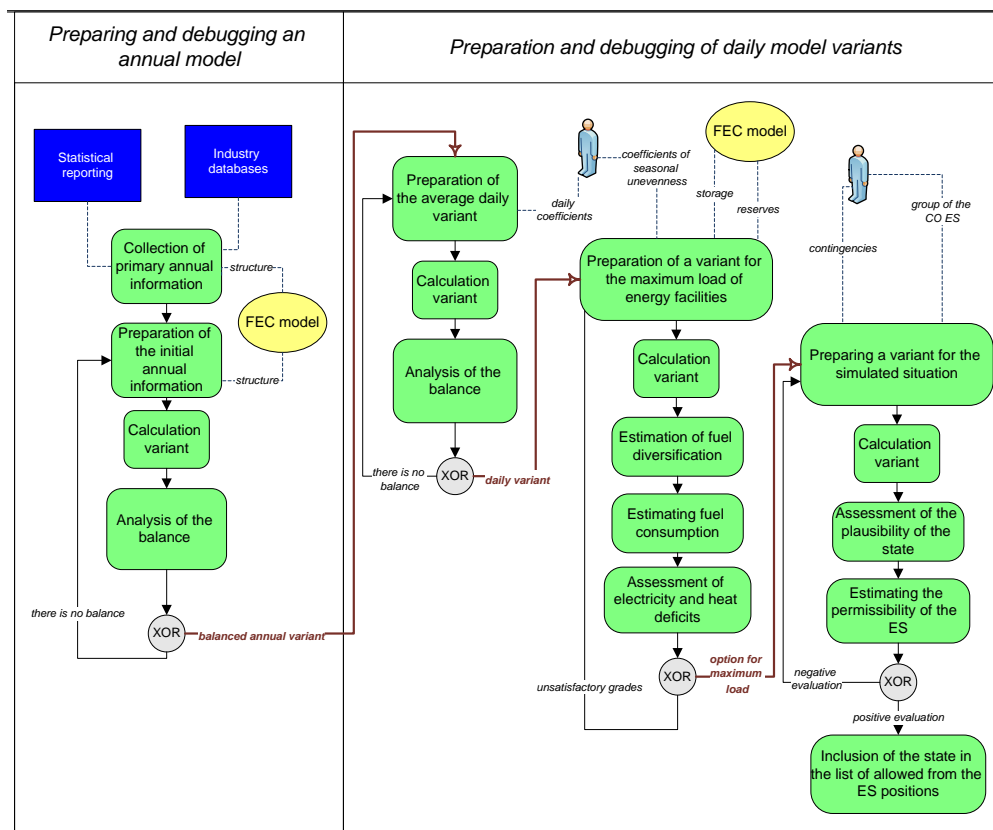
Preparing and debugging an annual model

Preparation and debugging of daily model variants

Statistical reporting

Industry databases

Collection of primary annual information

structure

FEC model

Preparation of the initial annual information

structure

Calculation variant

Analysis of the balance

there is no balance

XOR

balanced annual variant

Preparation of the average daily variant

daily coefficients

Calculation variant

Analysis of the balance

there is no balance

XOR

daily variant

coefficients of seasonal unevenness

FEC model

storage

reserves

Preparation of a variant for the maximum load of energy facilities

Calculation variant

Estimation of fuel diversification

Estimating fuel consumption

Assessment of electricity and heat deficits

XOR

option for maximum load

unsatisfactory grades

contingencies

group of the CO ES

Preparing a variant for the simulated situation

Calculation variant

Assessment of the plausibility of the state

Estimating the permissibility of the ES

negative evaluation

XOR

positive evaluation

Inclusion of the state in the list of allowed from the ES positions